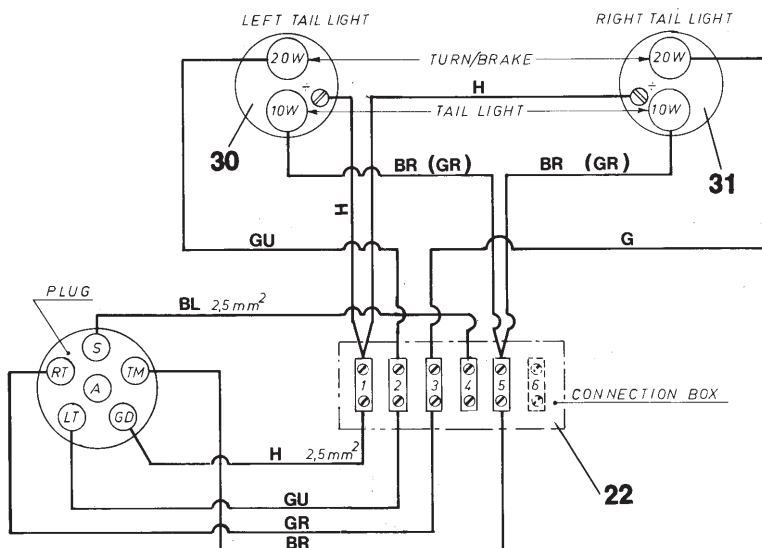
LEFT TAIL LIGHT

RIGHT TAIL LIGHT

20W

TURN/BRAKE

20W

H

10W

TAIL LIGHT

10W

30

BR (GR)

BR (GR)

31

H

GU

G

PLUG

BL $2,5\,mm^2$

S

RT

TM

A

LT

GD

1

2

3

4

5

6

CONNECTION BOX

H $2,5\,mm^2$

GU

22

GR

BR